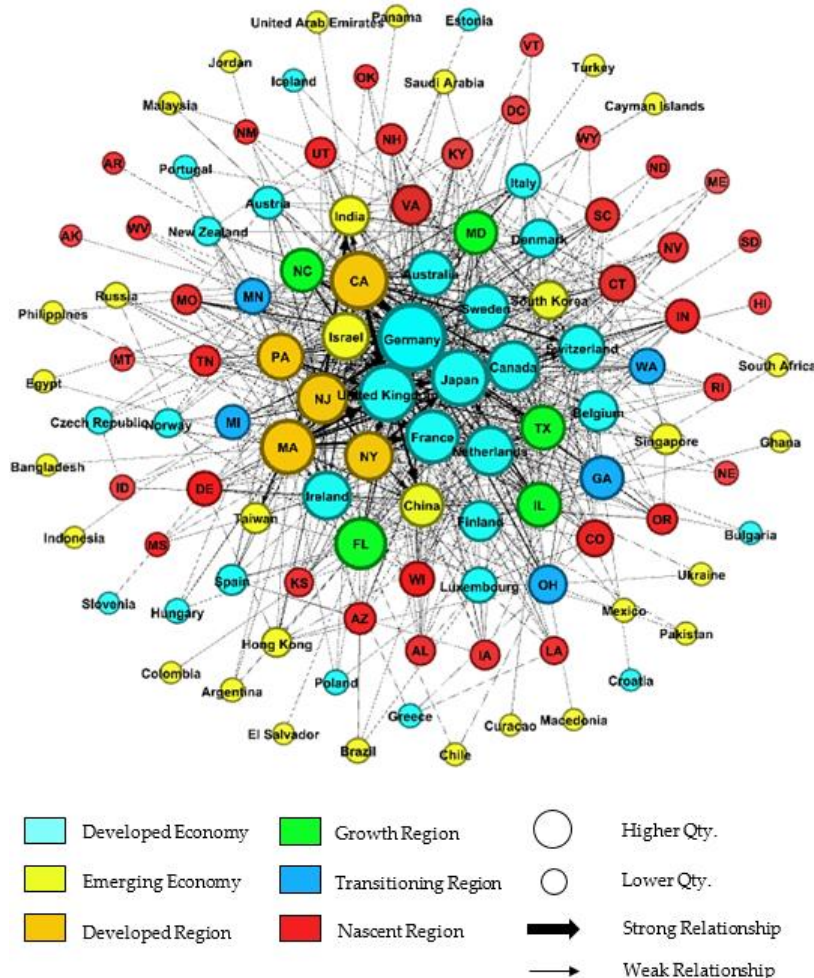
United Arab Emirates Panama Estonia
VT
Jordan Iceland OK Saudi Arabia Turkey
Malaysia DC Cayman Islands
NM NH KY WY
AR UT ND
Portugal Italy ME
Austria SC
AK WV New Zealand India VA MD Denmark NV SD
NC CA Australia CT
Russia MO MN South Korea HI
Philippines Sweden IN
Israel Germany Switzerland
MT TN PA Canada WA South Africa
Egypt Japan RI
NJ United Kingdom
Czech Republic Norway MI Belgium
France TX
MA NY Netherlands Singapore Ghana
Bangladesh
ID DE GA NE
Ireland China
Taiwan IL OR
Indonesia Finland
MS FL CO Bulgaria
Spain
Slovenia KS WI OH Ukraine
Hungary Luxembourg
AZ Mexico
Hong Kong Pakistan
AL IA LA
Colombia
Argentina Poland Croatia
Greece
El Salvador Curacao Macedonia
Brazil Chile

Developed Economy
Growth Region
Higher Qty.
Emerging Economy
Transitioning Region
Lower Qty.
Developed Region
Nascent Region
Strong Relationship
Weak Relationship